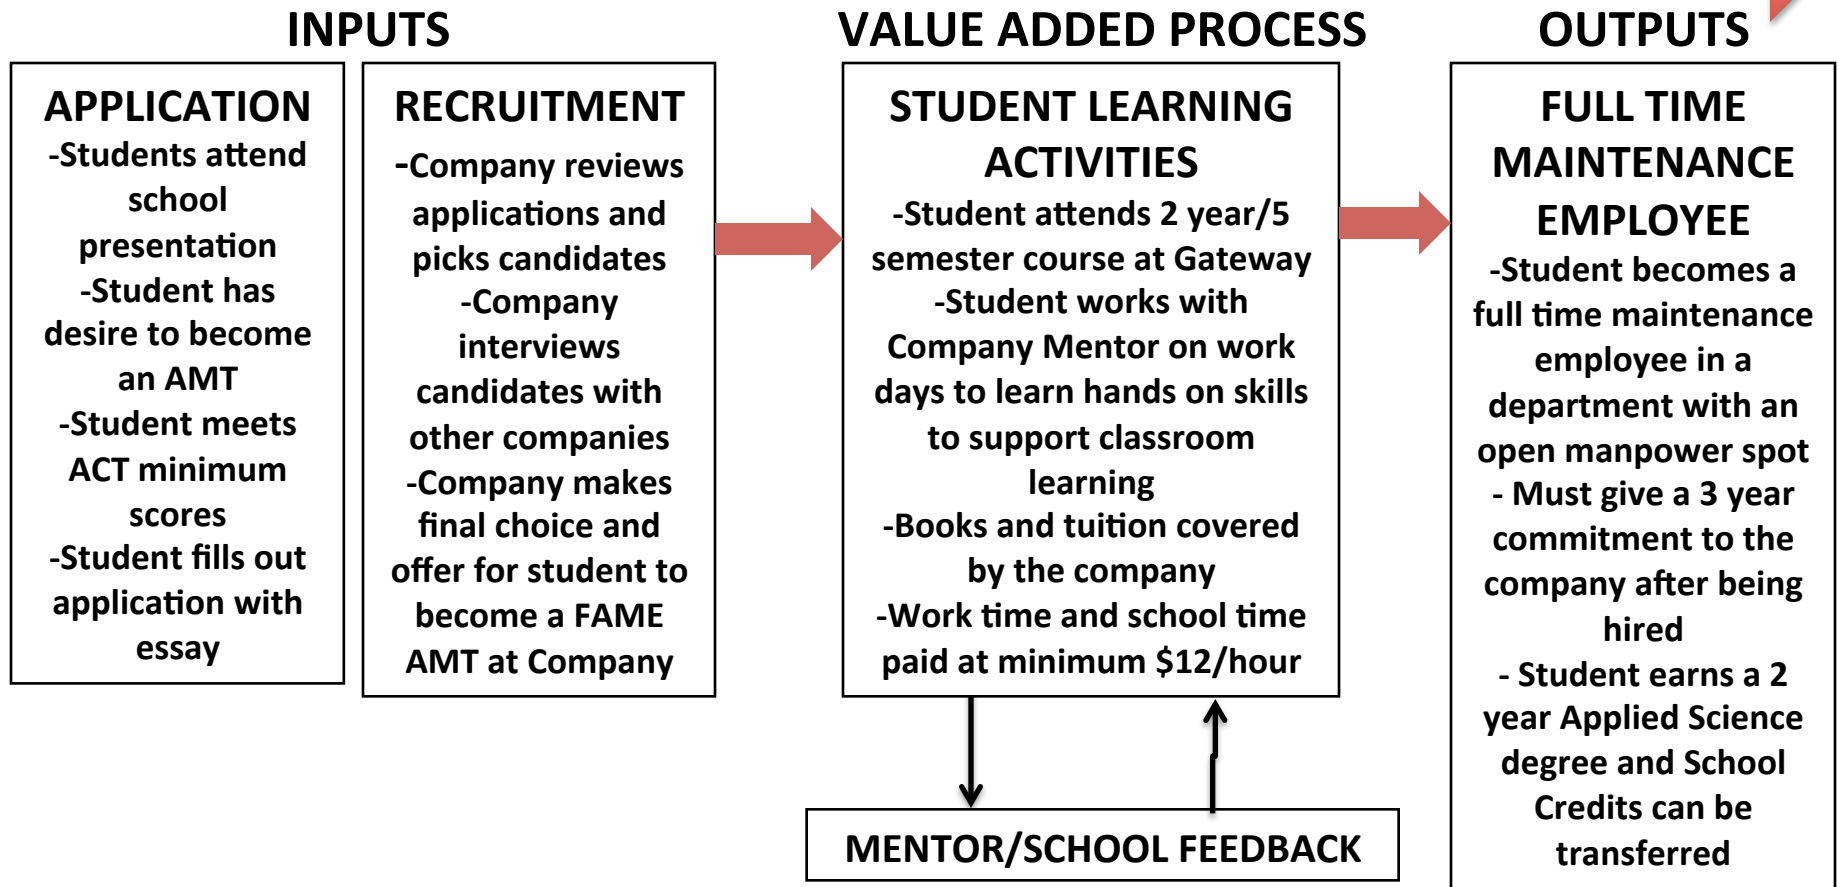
INPUTS

APPLICATION
-Students attend school presentation
-Student has desire to become an AMT
-Student meets ACT minimum scores
-Student fills out application with essay

RECRUITMENT
-Company reviews applications and picks candidates
-Company interviews candidates with other companies
-Company makes final choice and offer for student to become a FAME AMT at Company

VALUE ADDED PROCESS

STUDENT LEARNING ACTIVITIES
-Student attends 2 year/5 semester course at Gateway
-Student works with Company Mentor on work days to learn hands on skills to support classroom learning
-Books and tuition covered by the company
-Work time and school time paid at minimum $12/hour

MENTOR/SCHOOL FEEDBACK

OUTPUTS

FULL TIME MAINTENANCE EMPLOYEE
-Student becomes a full time maintenance employee in a department with an open manpower spot
- Must give a 3 year commitment to the company after being hired
- Student earns a 2 year Applied Science degree and School Credits can be transferred